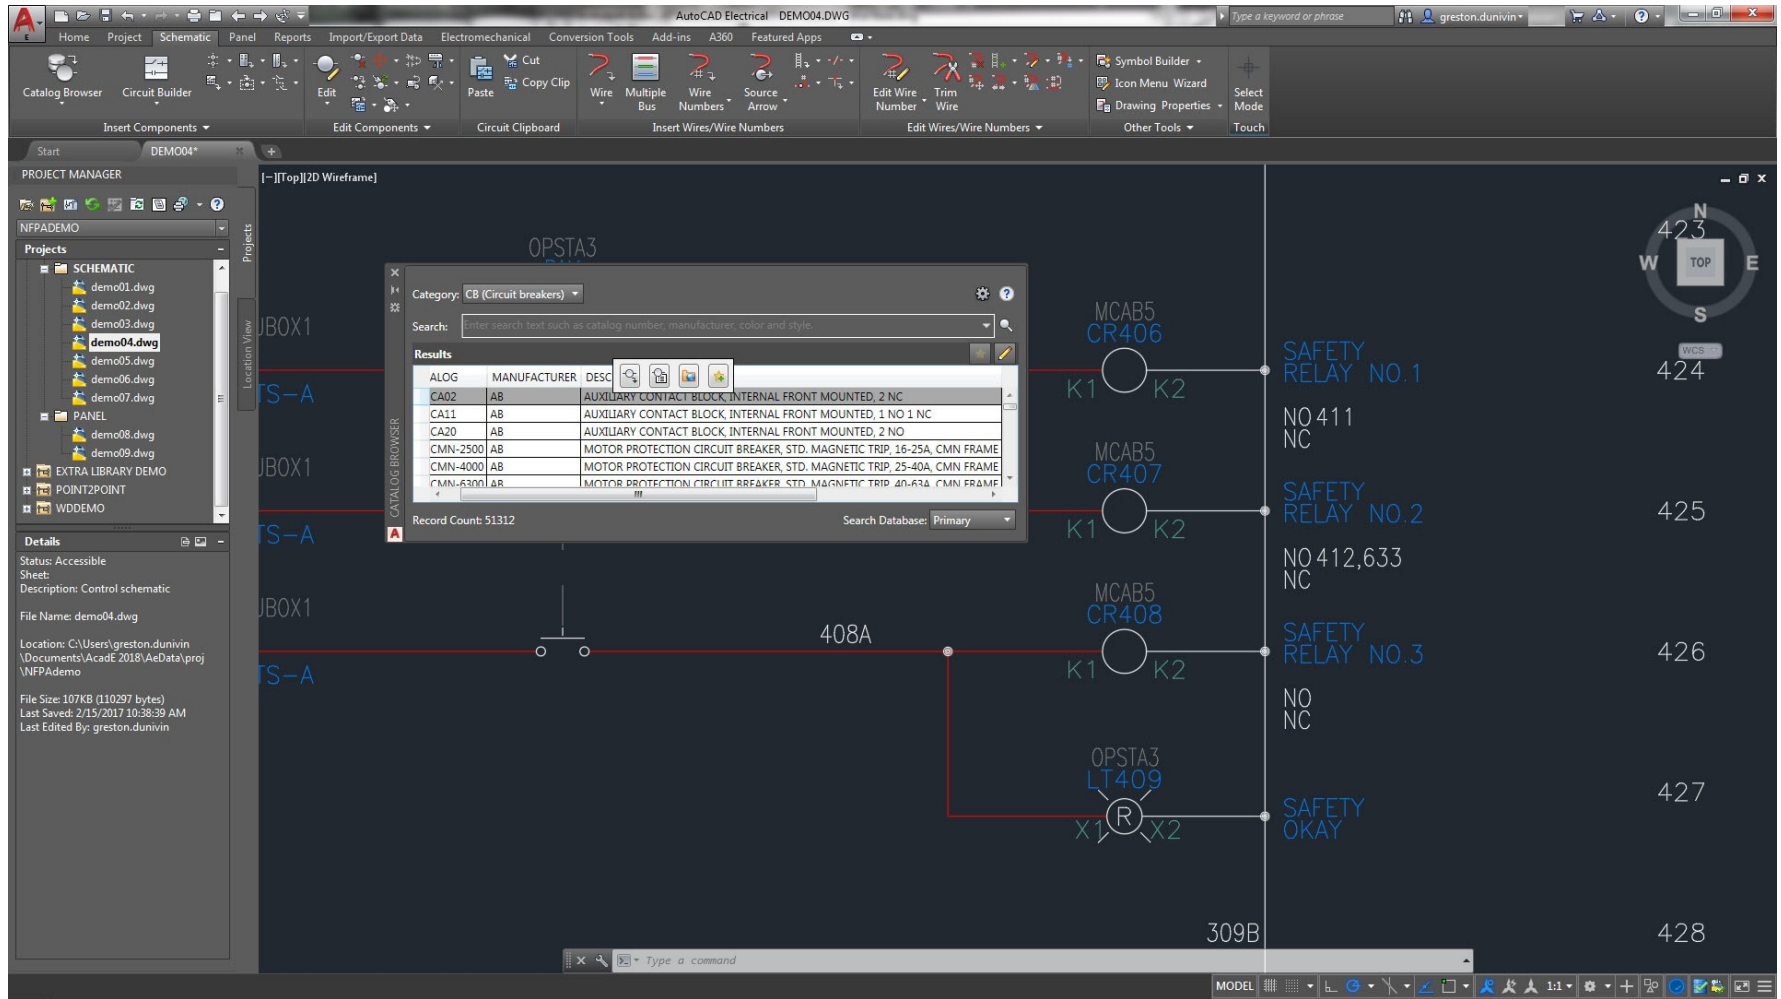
AutoCAD Electrical DEMO04.DWG

Type a keyword or phrase

greston.dunivin

Home Project Schematic Panel Reports Import/Export Data Electromechanical Conversion Tools Add-ins A360 Featured Apps

Catalog Browser Circuit Builder

Insert Components

Edit

Edit Components

Paste Cut Copy Clip

Circuit Clipboard

Wire Multiple Bus Wire Numbers Source Arrow

Insert Wires/Wire Numbers

Edit Wire Number Trim Wire

Edit Wires/Wire Numbers

Symbol Builder Icon Menu Wizard Drawing Properties

Other Tools

Select Mode

Touch

Start DEMO04*

PROJECT MANAGER

NFPADEMO

Projects

SCHEMATIC
demo01.dwg
demo02.dwg
demo03.dwg
demo04.dwg
demo05.dwg
demo06.dwg
demo07.dwg
PANEL
demo08.dwg
demo09.dwg
EXTRA LIBRARY DEMO
POINT2POINT
WDDEMO

Projects

Location View

Details

Status: Accessible
Sheet:
Description: Control schematic

File Name: demo04.dwg

Location: C:\Users\greston.dunivin\Documents\AcadE 2018\AeData\proj\NFPAdemo

File Size: 107KB (110297 bytes)
Last Saved: 2/15/2017 10:38:39 AM
Last Edited By: greston.dunivin

[−][Top][2D Wireframe]

Category: CB (Circuit breakers)

Search: Enter search text such as catalog number, manufacturer, color and style.

Results

| ALOG | MANUFACTURER | DESC |
|---|---|---|
| CA02 | AB | AUXILIARY CONTACT BLOCK, INTERNAL FRONT MOUNTED, 2 NC |
| CA11 | AB | AUXILIARY CONTACT BLOCK, INTERNAL FRONT MOUNTED, 1 NO 1 NC |
| CA20 | AB | AUXILIARY CONTACT BLOCK, INTERNAL FRONT MOUNTED, 2 NO |
| CMN-2500 | AB | MOTOR PROTECTION CIRCUIT BREAKER, STD. MAGNETIC TRIP, 16-25A, CMN FRAME |
| CMN-4000 | AB | MOTOR PROTECTION CIRCUIT BREAKER, STD. MAGNETIC TRIP, 25-40A, CMN FRAME |
| CMN-6300 | AB | MOTOR PROTECTION CIRCUIT BREAKER, STD. MAGNETIC TRIP, 40-63A, CMN FRAME |

Record Count: 51312

Search Database: Primary

CATALOG BROWSER

OPSTA3
JBOX1
TS-A
JBOX1
TS-A
JBOX1
TS-A
408A
MCAB5
CR406
K1 K2
MCAB5
CR407
K1 K2
MCAB5
CR408
K1 K2
OPSTA3
LT409
R
X1 X2
SAFETY RELAY NO.1
NO 411
NC
SAFETY RELAY NO.2
NO 412,633
NC
SAFETY RELAY NO.3
NO
NC
SAFETY OKAY
309B
423
424
425
426
427
428
N
W TOP E
S
WCS

Type a command

MODEL 1:1